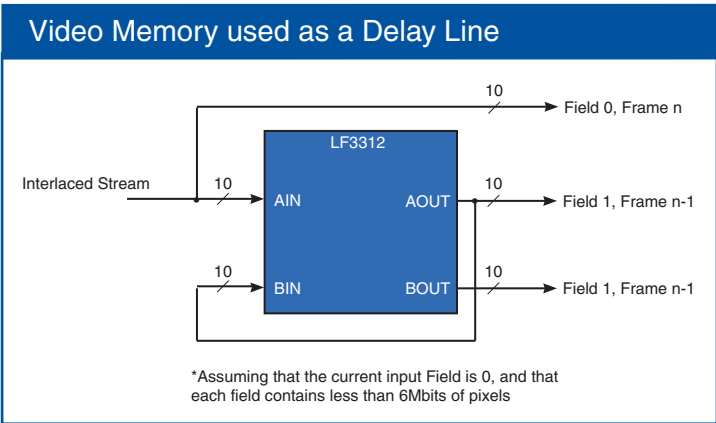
Video Memory used as a Delay Line

10

Field 0, Frame n

LF3312

Interlaced Stream

10

AIN

AOUT

10

Field 1, Frame n-1

10

BIN

BOUT

10

Field 1, Frame n-1

*Assuming that the current input Field is 0, and that each field contains less than 6Mbits of pixels